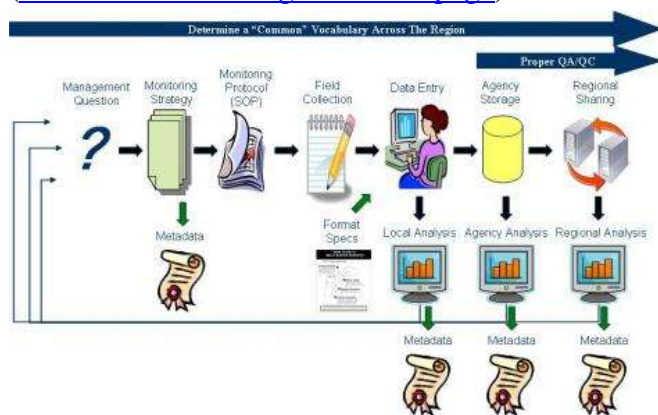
Determine a "Common" Vocabulary Across The Region

Proper QA/QC

Management Question

?

Monitoring Strategy

Monitoring Protocol (SOP)

Field Collection

Data Entry

Agency Storage

Regional Sharing

Metadata

Format Specs

Local Analysis

Agency Analysis

Regional Analysis

Metadata

Metadata

Metadata